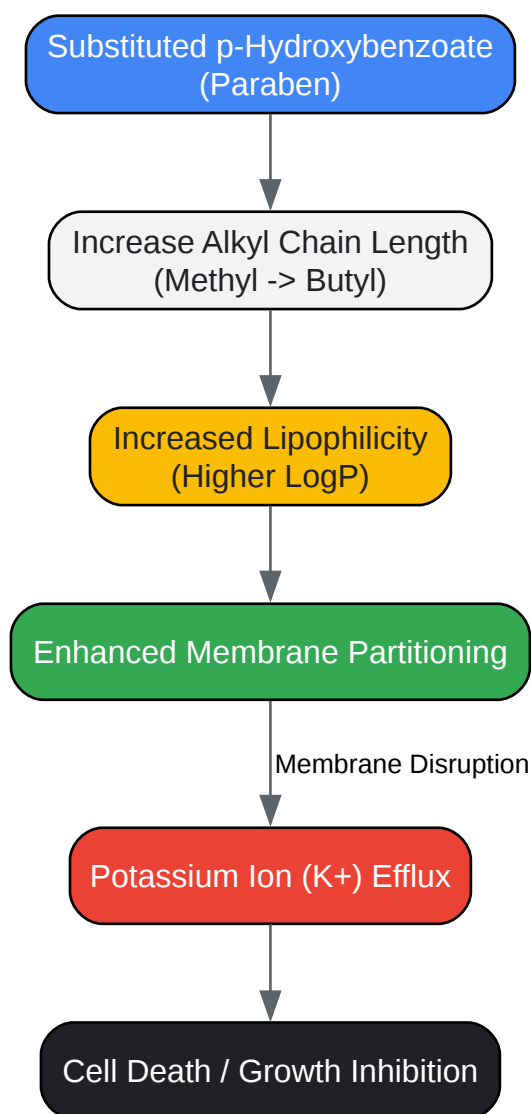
Substituted p-Hydroxybenzoate
(Paraben)

Increase Alkyl Chain Length
(Methyl -> Butyl)

Increased Lipophilicity
(Higher LogP)

Enhanced Membrane Partitioning

Membrane Disruption

Potassium Ion (K+) Efflux

Cell Death / Growth Inhibition